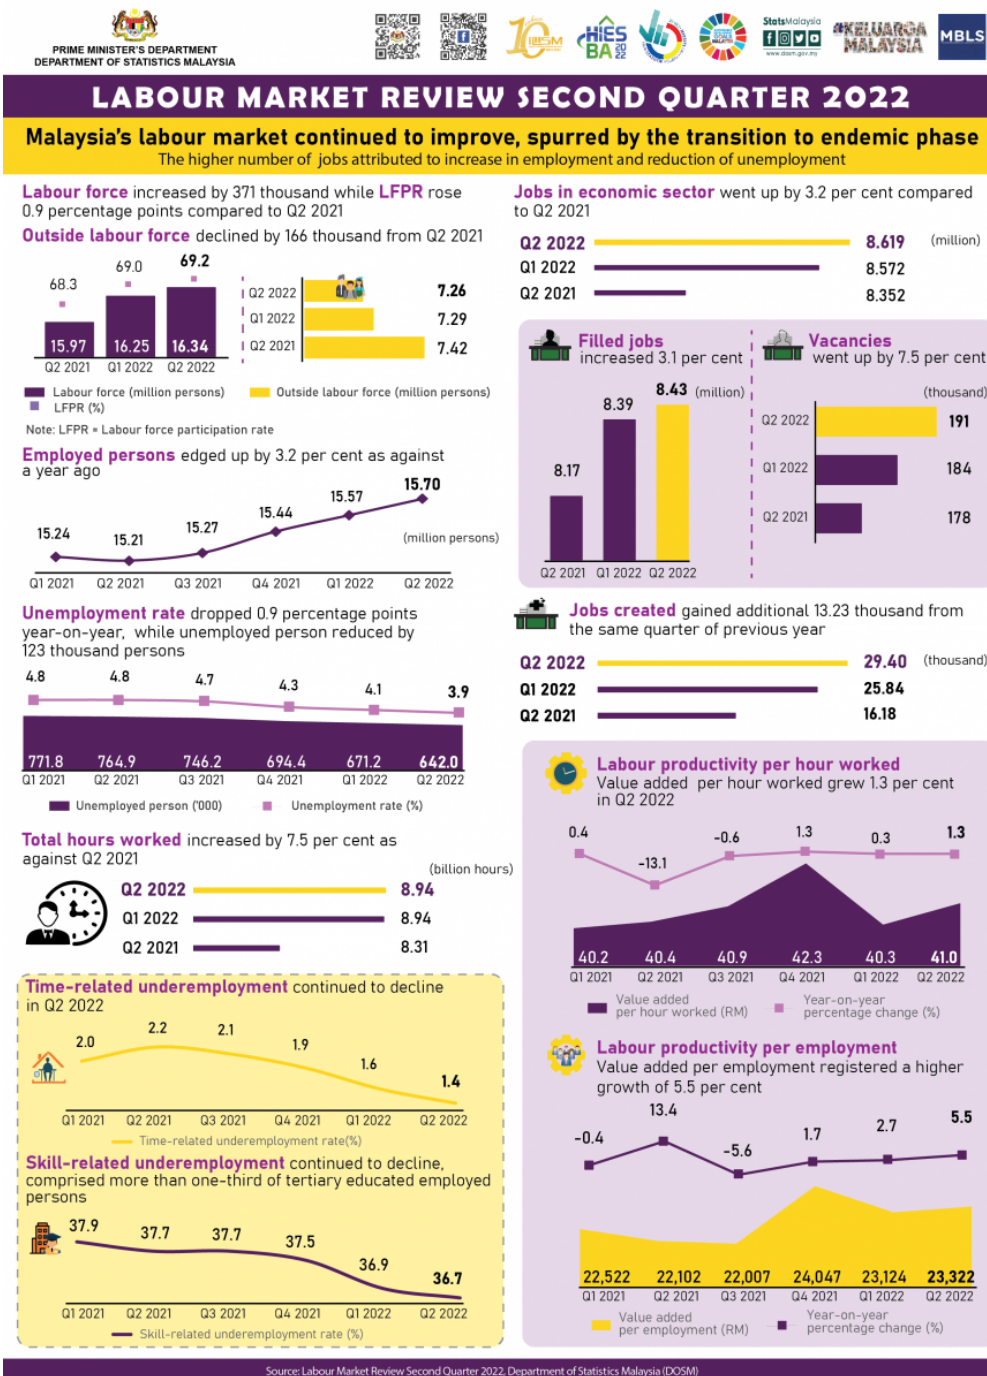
PRIME MINISTER'S DEPARTMENT
DEPARTMENT OF STATISTICS MALAYSIA

HIES BA 2022

StatsMalaysia

#KELUARGA MALAYSIA

MBLS

LABOUR MARKET REVIEW SECOND QUARTER 2022

Malaysia's labour market continued to improve, spurred by the transition to endemic phase
The higher number of jobs attributed to increase in employment and reduction of unemployment

Labour force increased by 371 thousand while LFPR rose 0.9 percentage points compared to Q2 2021
Outside labour force declined by 166 thousand from Q2 2021

68.3 69.0 69.2
15.97 16.25 16.34
Q2 2021 Q1 2022 Q2 2022

Q2 2022 7.26
Q1 2022 7.29
Q2 2021 7.42

Labour force (million persons) Outside labour force (million persons)
LFPR (%)

Note: LFPR = Labour force participation rate

Employed persons edged up by 3.2 per cent as against a year ago

15.24 15.21 15.27 15.44 15.57 15.70
(million persons)
Q1 2021 Q2 2021 Q3 2021 Q4 2021 Q1 2022 Q2 2022

Unemployment rate dropped 0.9 percentage points year-on-year, while unemployed person reduced by 123 thousand persons

4.8 4.8 4.7 4.3 4.1 3.9
771.8 764.9 746.2 694.4 671.2 642.0
Q1 2021 Q2 2021 Q3 2021 Q4 2021 Q1 2022 Q2 2022
Unemployed person ('000) Unemployment rate (%)

Total hours worked increased by 7.5 per cent as against Q2 2021

(billion hours)
Q2 2022 8.94
Q1 2022 8.94
Q2 2021 8.31

Time-related underemployment continued to decline in Q2 2022

2.0 2.2 2.1 1.9 1.6 1.4
Q1 2021 Q2 2021 Q3 2021 Q4 2021 Q1 2022 Q2 2022
Time-related underemployment rate(%)

Skill-related underemployment continued to decline, comprised more than one-third of tertiary educated employed persons

37.9 37.7 37.7 37.5 36.9 36.7
Q1 2021 Q2 2021 Q3 2021 Q4 2021 Q1 2022 Q2 2022
Skill-related underemployment rate (%)

Jobs in economic sector went up by 3.2 per cent compared to Q2 2021

Q2 2022 8.619 (million)
Q1 2022 8.572
Q2 2021 8.352

Filled jobs increased 3.1 per cent

8.17 8.39 8.43 (million)
Q2 2021 Q1 2022 Q2 2022

Vacancies went up by 7.5 per cent

(thousand)
Q2 2022 191
Q1 2022 184
Q2 2021 178

Jobs created gained additional 13.23 thousand from the same quarter of previous year

Q2 2022 29.40 (thousand)
Q1 2022 25.84
Q2 2021 16.18

Labour productivity per hour worked
Value added per hour worked grew 1.3 per cent in Q2 2022

0.4 -13.1 -0.6 1.3 0.3 1.3
40.2 40.4 40.9 42.3 40.3 41.0
Q1 2021 Q2 2021 Q3 2021 Q4 2021 Q1 2022 Q2 2022
Value added per hour worked (RM) Year-on-year percentage change (%)

Labour productivity per employment
Value added per employment registered a higher growth of 5.5 per cent

-0.4 13.4 -5.6 1.7 2.7 5.5
22,522 22,102 22,007 24,047 23,124 23,322
Q1 2021 Q2 2021 Q3 2021 Q4 2021 Q1 2022 Q2 2022
Value added per employment (RM) Year-on-year percentage change (%)

Source: Labour Market Review Second Quarter 2022, Department of Statistics Malaysia (DOSM)